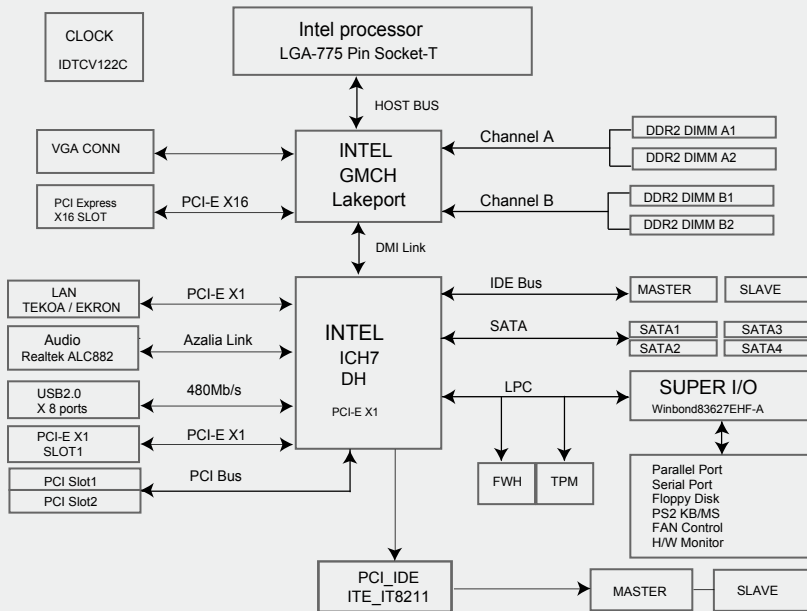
CLOCK
IDTCV122C

Intel processor
LGA-775 Pin Socket-T

HOST BUS

VGA CONN

INTEL
GMCH
Lakeport

Channel A

DDR2 DIMM A1
DDR2 DIMM A2

PCI Express
X16 SLOT

PCI-E X16

Channel B

DDR2 DIMM B1
DDR2 DIMM B2

DMI Link

LAN
TEKOA / EKRON

PCI-E X1

IDE Bus

MASTER
SLAVE

Audio
Realtek ALC882

Azalia Link

INTEL
ICH7
DH

SATA

SATA1
SATA3
SATA2
SATA4

USB2.0
X 8 ports

480Mb/s

PCI-E X1

LPC

SUPER I/O
Winbond83627EHF-A

PCI-E X1
SLOT1

PCI-E X1

PCI Slot1
PCI Slot2

PCI Bus

FWH
TPM

Parallel Port
Serial Port
Floppy Disk
PS2 KB/MS
FAN Control
H/W Monitor

PCI_IDE
ITE_IT8211

MASTER
SLAVE